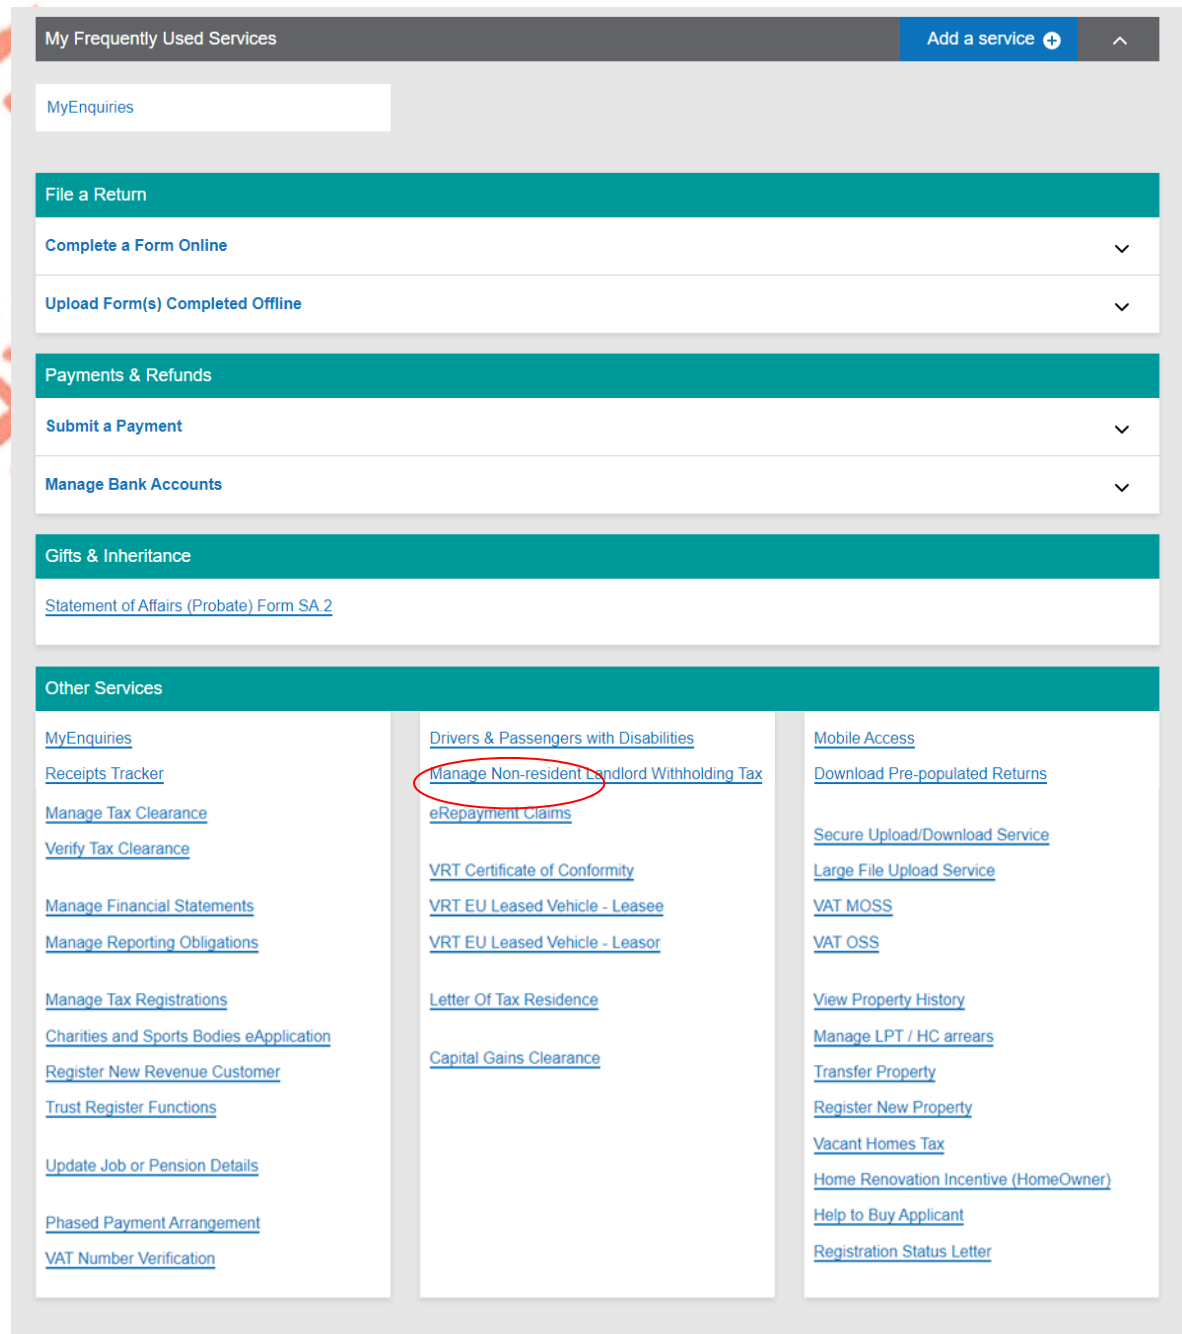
My Frequently Used Services

Add a service

MyEnquiries

File a Return

Complete a Form Online

Upload Form(s) Completed Offline

Payments & Refunds

Submit a Payment

Manage Bank Accounts

Gifts & Inheritance

Statement of Affairs (Probate) Form SA 2

Other Services

MyEnquiries

Receipts Tracker

Manage Tax Clearance

Verify Tax Clearance

Manage Financial Statements

Manage Reporting Obligations

Manage Tax Registrations

Charities and Sports Bodies eApplication

Register New Revenue Customer

Trust Register Functions

Update Job or Pension Details

Phased Payment Arrangement

VAT Number Verification

Drivers & Passengers with Disabilities

Manage Non-resident Landlord Withholding Tax

eRepayment Claims

VRT Certificate of Conformity

VRT EU Leased Vehicle - Leasee

VRT EU Leased Vehicle - Leasor

Letter Of Tax Residence

Capital Gains Clearance

Mobile Access

Download Pre-populated Returns

Secure Upload/Download Service

Large File Upload Service

VAT MOSS

VAT OSS

View Property History

Manage LPT / HC arrears

Transfer Property

Register New Property

Vacant Homes Tax

Home Renovation Incentive (HomeOwner)

Help to Buy Applicant

Registration Status Letter